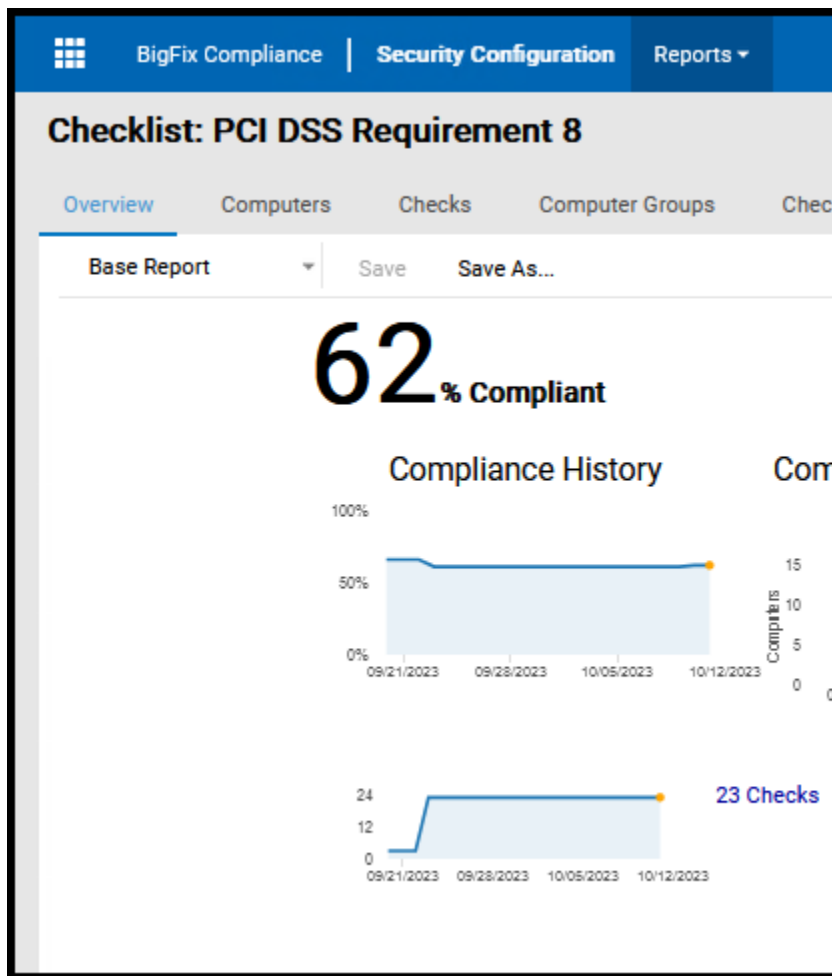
BigFix Compliance | Security Configuration Reports ▾

Checklist: PCI DSS Requirement 8

Overview Computers Checks Computer Groups Chec

Base Report Save Save As...

62% Compliant

Compliance History

100%
50%
0%
09/21/2023 09/28/2023 10/05/2023 10/12/2023

Com

15
10
5
0
Computers

24
12
0
09/21/2023 09/28/2023 10/05/2023 10/12/2023

23 Checks